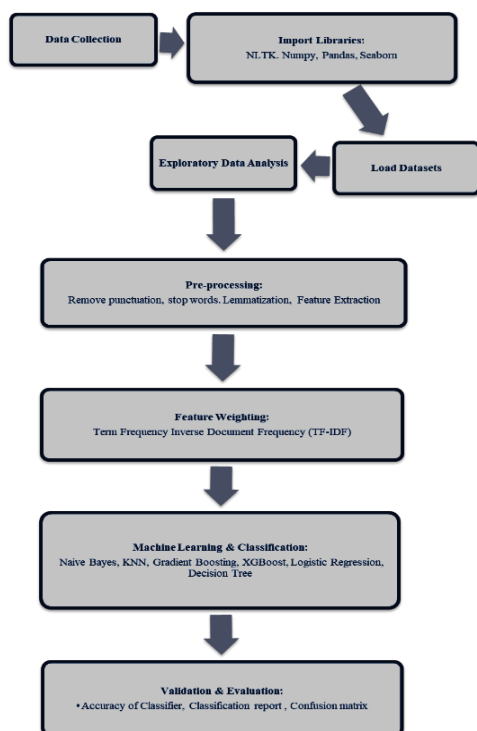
Data Collection

Import Libraries:
NLTK. Numpy, Pandas, Seaborn

Load Datasets

Exploratory Data Analysis

Pre-processing:
Remove punctuation, stop words. Lemmatization, Feature Extraction

Feature Weighting:
Term Frequency Inverse Document Frequency (TF-IDF)

Machine Learning & Classification:
Naive Bayes, KNN, Gradient Boosting, XGBoost, Logistic Regression, Decision Tree

Validation & Evaluation:
• Accuracy of Classifier, Classification report , Confusion matrix